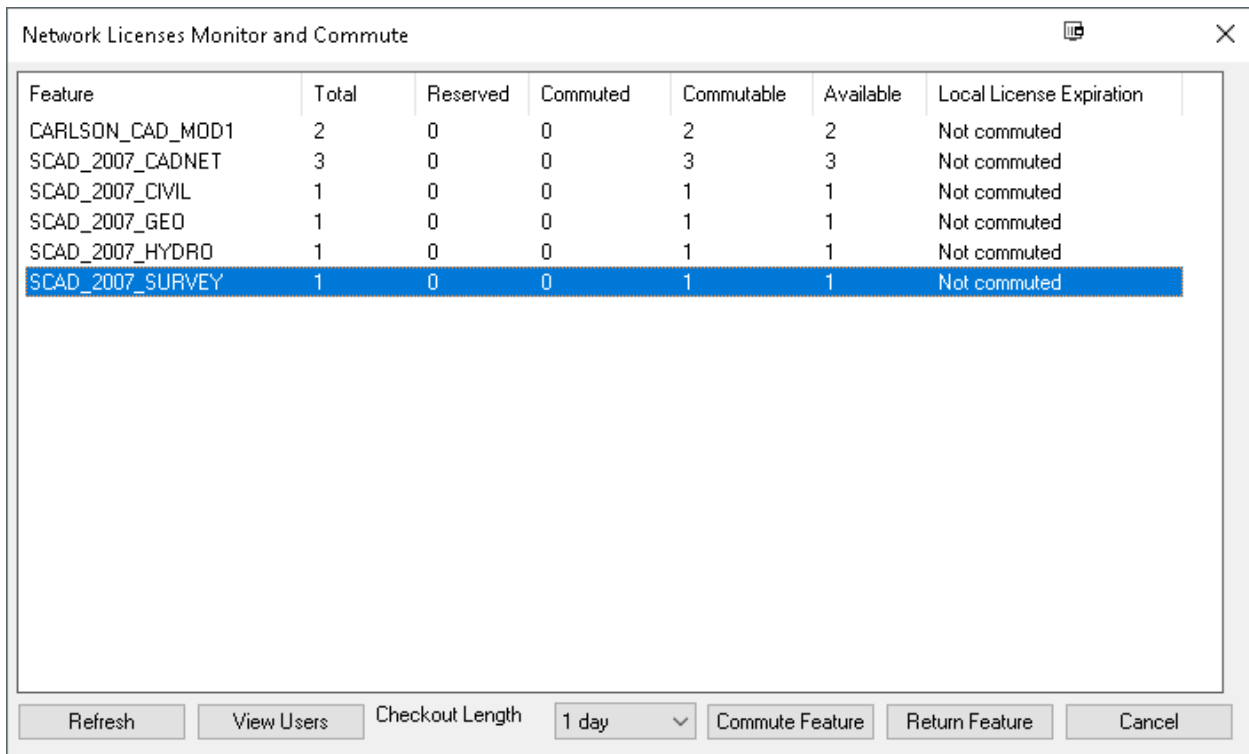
Network Licenses Monitor and Commute

| Feature | Total | Reserved | Commuted | Commutable | Available | Local License Expiration |
|---|---|---|---|---|---|---|
| CARLSON_CAD_MOD1 | 2 | 0 | 0 | 2 | 2 | Not commuted |
| SCAD_2007_CADNET | 3 | 0 | 0 | 3 | 3 | Not commuted |
| SCAD_2007_CIVIL | 1 | 0 | 0 | 1 | 1 | Not commuted |
| SCAD_2007_GEO | 1 | 0 | 0 | 1 | 1 | Not commuted |
| SCAD_2007_HYDRO | 1 | 0 | 0 | 1 | 1 | Not commuted |
| SCAD_2007_SURVEY | 1 | 0 | 0 | 1 | 1 | Not commuted |

Refresh | View Users | Checkout Length | 1 day | Commute Feature | Return Feature | Cancel